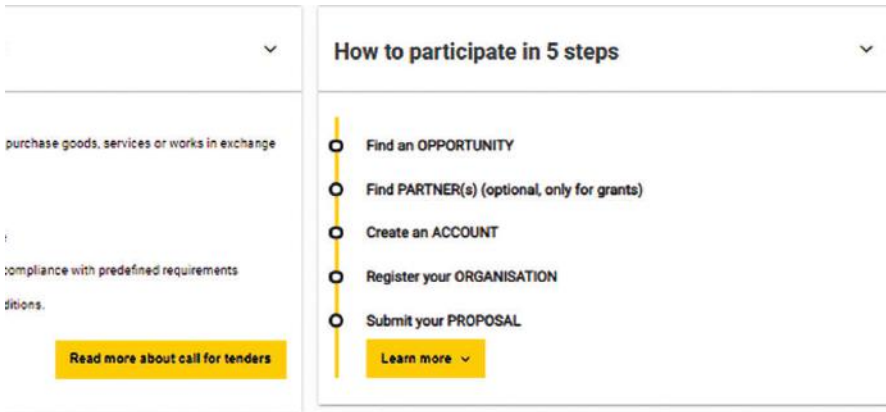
purchase goods, services or works in exchange

compliance with predefined requirements

ditions.

Read more about call for tenders

How to participate in 5 steps

Find an OPPORTUNITY

Find PARTNER(s) (optional, only for grants)

Create an ACCOUNT

Register your ORGANISATION

Submit your PROPOSAL

Learn more